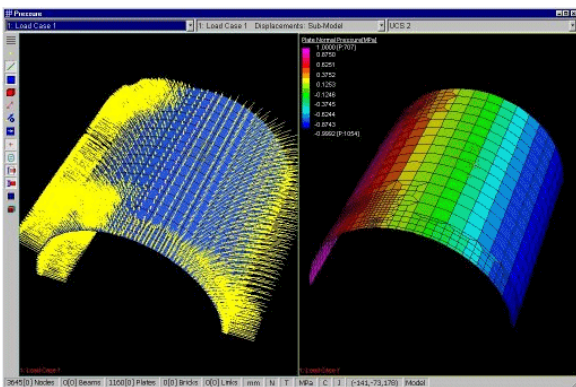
Pressure

1: Load Case 1

1: Load Case 1 Displacements: Sub-Model

UCS 2

Plate:Normal Pressure[MPa]

1.0000 (P:707)
0.8750
0.6251
0.3752
0.1253
-0.1246
-0.3745
-0.6244
-0.8743
-0.9992 (P:1054)

1: Load Case 1

1: Load Case 1

3645 [0] Nodes | 0[0] Beams | 1160[0] Plates | 0[0] Bricks | 0[0] Links | mm | N | T | MPa | C | J | (-141,-73,178) | Model